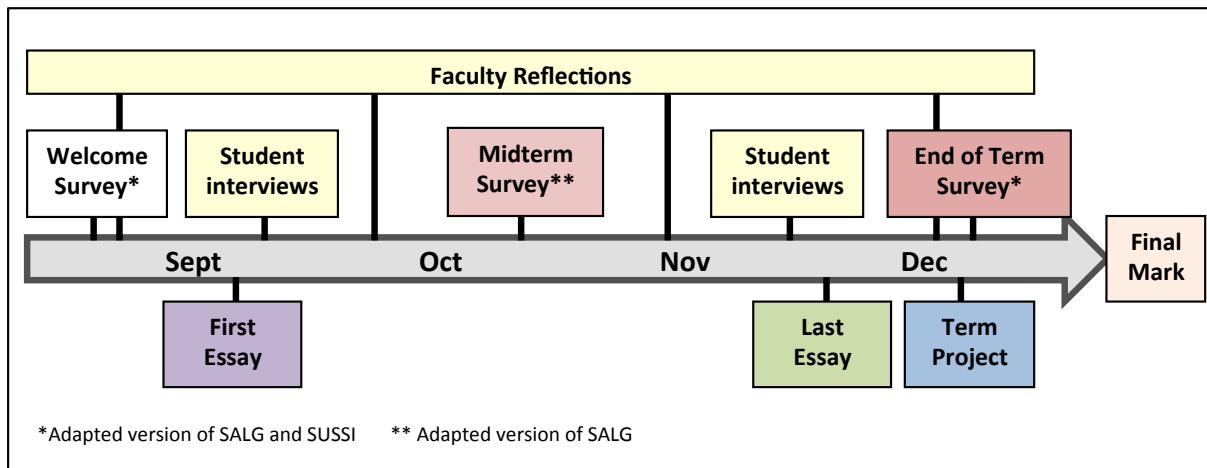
Faculty Reflections

Welcome Survey*

Student interviews

Midterm Survey**

Student interviews

End of Term Survey*

Sept

Oct

Nov

Dec

Final Mark

First Essay

Last Essay

Term Project

*Adapted version of SALG and SUSSI ** Adapted version of SALG